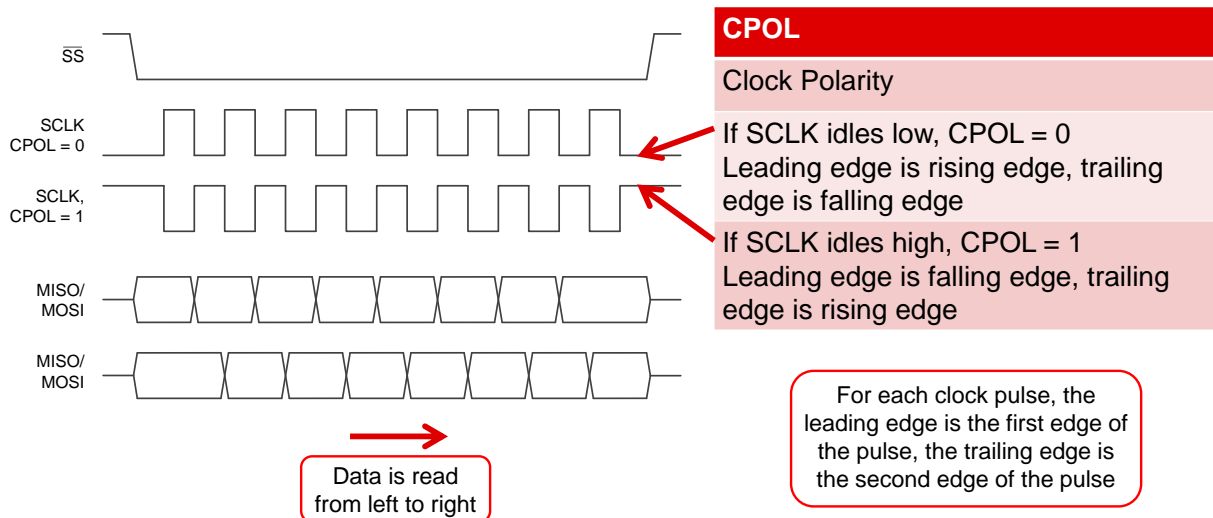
$\overline{SS}$

SCLK CPOL = 0

SCLK, CPOL = 1

MISO/ MOSI

MISO/ MOSI

| CPOL |
|---|
| Clock Polarity |
| If SCLK idles low, CPOL = 0 Leading edge is rising edge, trailing edge is falling edge |
| If SCLK idles high, CPOL = 1 Leading edge is falling edge, trailing edge is rising edge |

For each clock pulse, the leading edge is the first edge of the pulse, the trailing edge is the second edge of the pulse

Data is read from left to right